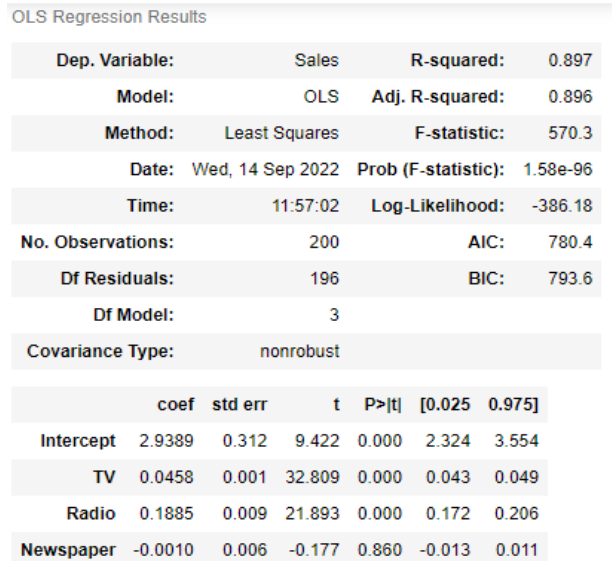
OLS Regression Results

| | | | |
|---|---|---|---|
| Dep. Variable: | Sales | R-squared: | 0.897 |
| Model: | OLS | Adj. R-squared: | 0.896 |
| Method: | Least Squares | F-statistic: | 570.3 |
| Date: | Wed, 14 Sep 2022 | Prob (F-statistic): | 1.58e-96 |
| Time: | 11:57:02 | Log-Likelihood: | -386.18 |
| No. Observations: | 200 | AIC: | 780.4 |
| Df Residuals: | 196 | BIC: | 793.6 |
| Df Model: | 3 | | |
| Covariance Type: | nonrobust | | |

| | coef | std err | t | P>\|t\| | [0.025 | 0.975] |
|---|---|---|---|---|---|---|
| Intercept | 2.9389 | 0.312 | 9.422 | 0.000 | 2.324 | 3.554 |
| TV | 0.0458 | 0.001 | 32.809 | 0.000 | 0.043 | 0.049 |
| Radio | 0.1885 | 0.009 | 21.893 | 0.000 | 0.172 | 0.206 |
| Newspaper | -0.0010 | 0.006 | -0.177 | 0.860 | -0.013 | 0.011 |